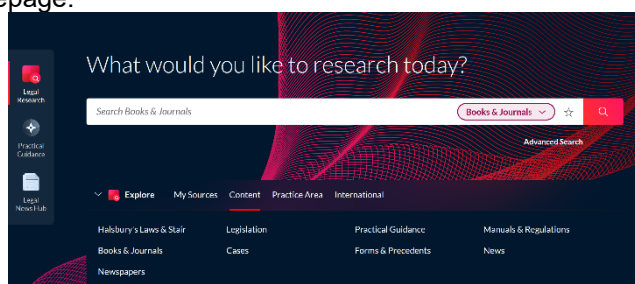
epage.

Legal Research

Practical Guidance

Legal News Hub

What would you like to research today?

Search Books & Journals

Books & Journals

Advanced Search

Explore My Sources Content Practice Area International

Halsbury's Laws & Stair
Books & Journals
Newspapers

Legislation
Cases

Practical Guidance
Forms & Precedents

Manuals & Regulations
News